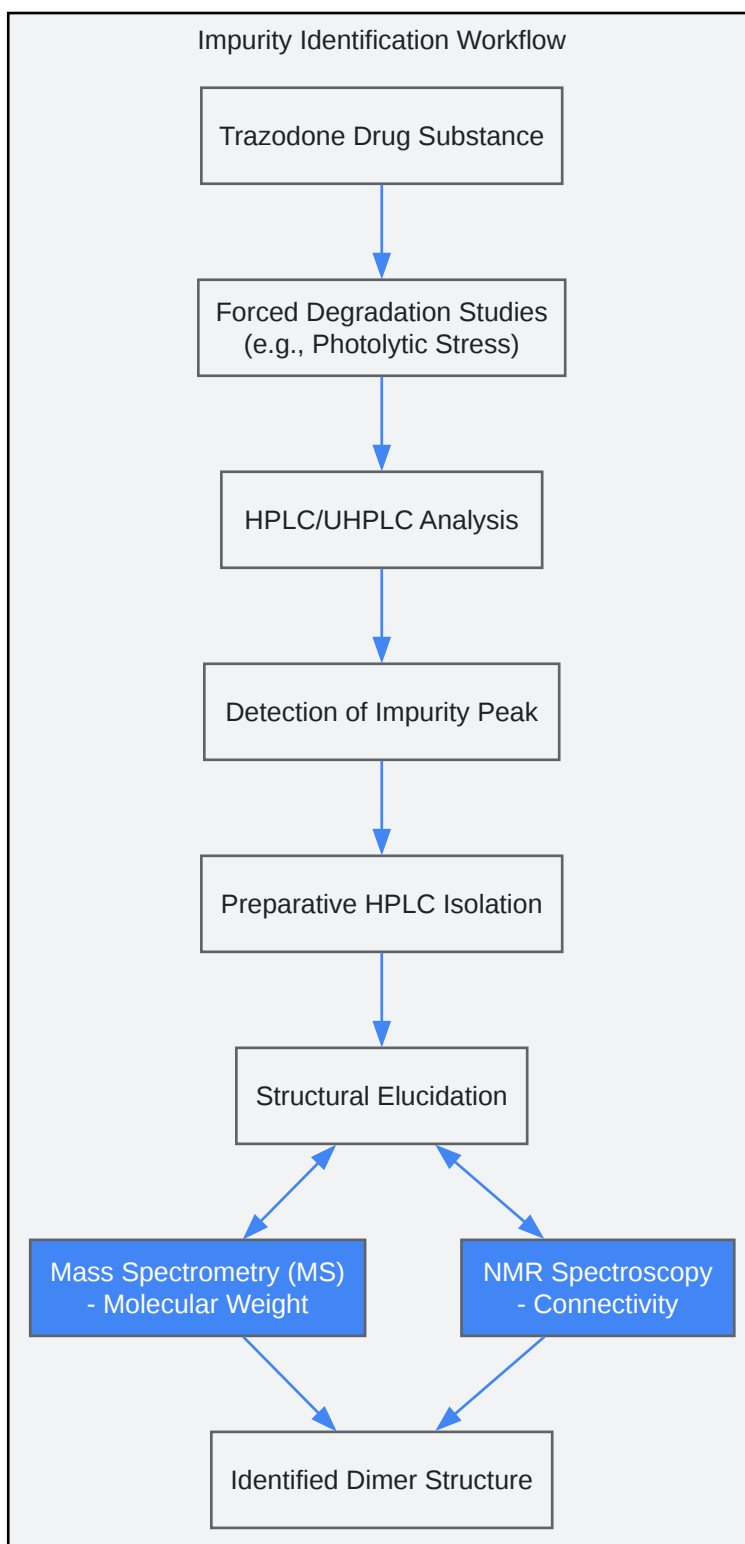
Impurity Identification Workflow

Trazodone Drug Substance

Forced Degradation Studies (e.g., Photolytic Stress)

HPLC/UHPLC Analysis

Detection of Impurity Peak

Preparative HPLC Isolation

Structural Elucidation

Mass Spectrometry (MS) - Molecular Weight

NMR Spectroscopy - Connectivity

Identified Dimer Structure